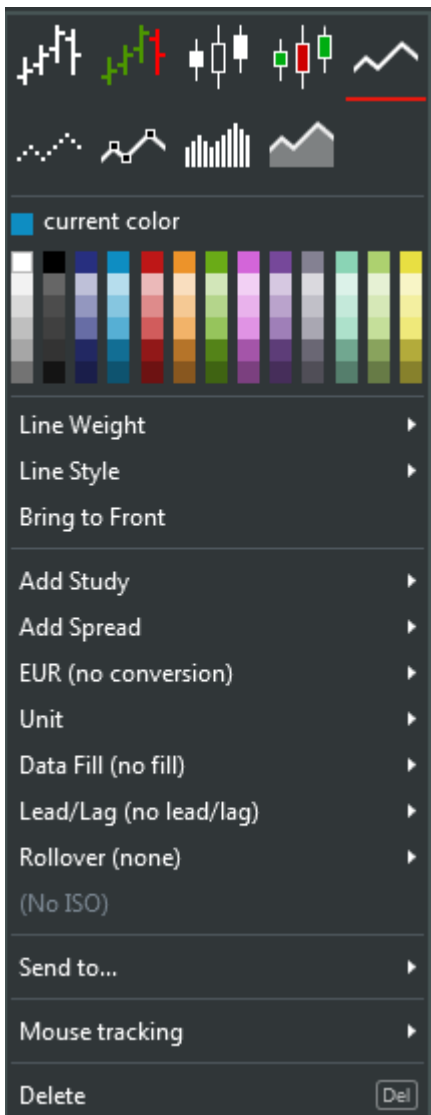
current color

Line Weight
Line Style
Bring to Front

Add Study
Add Spread
EUR (no conversion)
Unit
Data Fill (no fill)
Lead/Lag (no lead/lag)
Rollover (none)
(No ISO)

Send to...

Mouse tracking

Delete Del